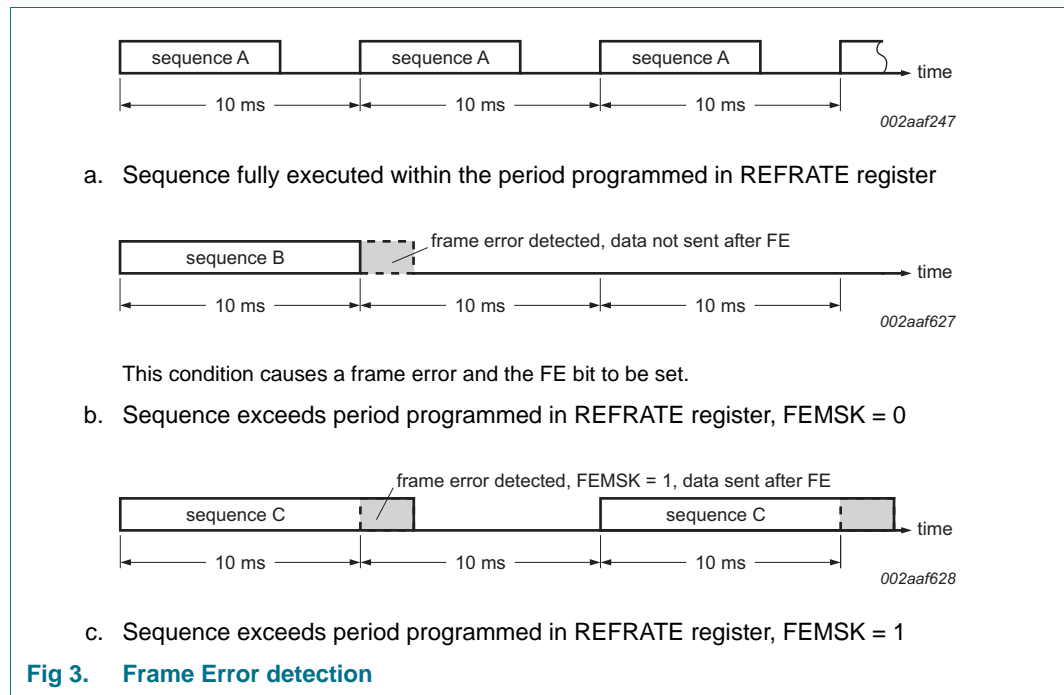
sequence A
sequence A
sequence A
time
10 ms
10 ms
10 ms
002aaf247

a. Sequence fully executed within the period programmed in REFRATE register

sequence B
frame error detected, data not sent after FE
time
10 ms
10 ms
10 ms
002aaf627

This condition causes a frame error and the FE bit to be set.

b. Sequence exceeds period programmed in REFRATE register, FEMSK = 0

frame error detected, FEMSK = 1, data sent after FE
sequence C
sequence C
time
10 ms
10 ms
10 ms
002aaf628

c. Sequence exceeds period programmed in REFRATE register, FEMSK = 1

Fig 3. Frame Error detection